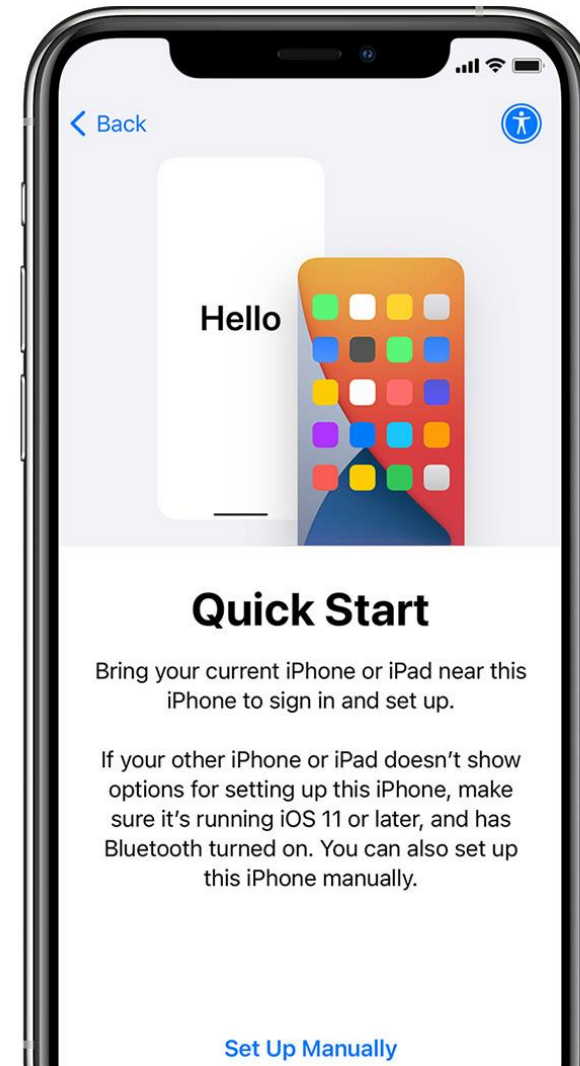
Back

Hello

Quick Start

Bring your current iPhone or iPad near this iPhone to sign in and set up.

If your other iPhone or iPad doesn't show options for setting up this iPhone, make sure it's running iOS 11 or later, and has Bluetooth turned on. You can also set up this iPhone manually.

Set Up Manually